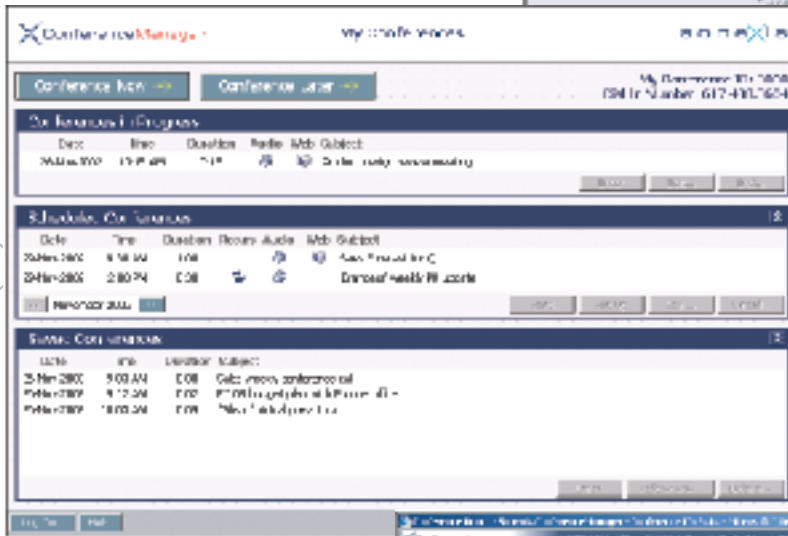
ConferenceManager

My Conferences

Conference Now →

Conference Later →

My Conference ID: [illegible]
PSN Number: 617-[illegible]

Conferences In Progress

Date Time Duration Audio Web Subject

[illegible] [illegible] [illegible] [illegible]

Scheduled Conferences

Date Time Duration Recurs Audio Web Subject

24-Nov-2002 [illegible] 1:00 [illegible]

24-Nov-2002 2:00 PM 1:00 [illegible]

November 2002

Saved Conferences

Date Time Duration Subject

25-Nov-2002 9:00 AM 1:00 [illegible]

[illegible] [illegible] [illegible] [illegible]

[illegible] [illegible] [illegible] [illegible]

Log Out

Help